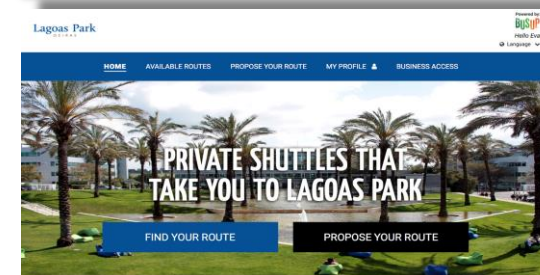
Lagoas Park
OEIRAS

Powered by
BusUp
Hello Eva
Language

HOME
AVAILABLE ROUTES
PROPOSE YOUR ROUTE
MY PROFILE
BUSINESS ACCESS

PRIVATE SHUTTLES THAT TAKE YOU TO LAGOAS PARK

FIND YOUR ROUTE
PROPOSE YOUR ROUTE